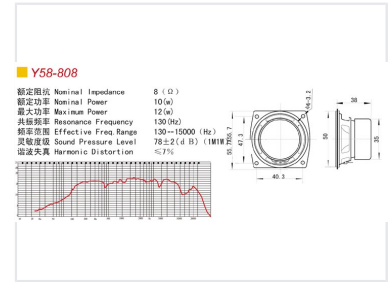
Y58-808

额定阻抗 Nominal Impedance 8 (Ω)
额定功率 Nominal Power 10(w)
最大功率 Maximum Power 12(w)
共振频率 Resonance Frequency 130(Hz)
频率范围 Effective Freq.Range 130--15000 (Hz)
灵敏度级 Sound Pressure Level 78±2(dB) (1M1W
谐波失真 Harmonic Distortion ≤7%

4-φ3.2
38
47.3
55.7
50
35
40.3